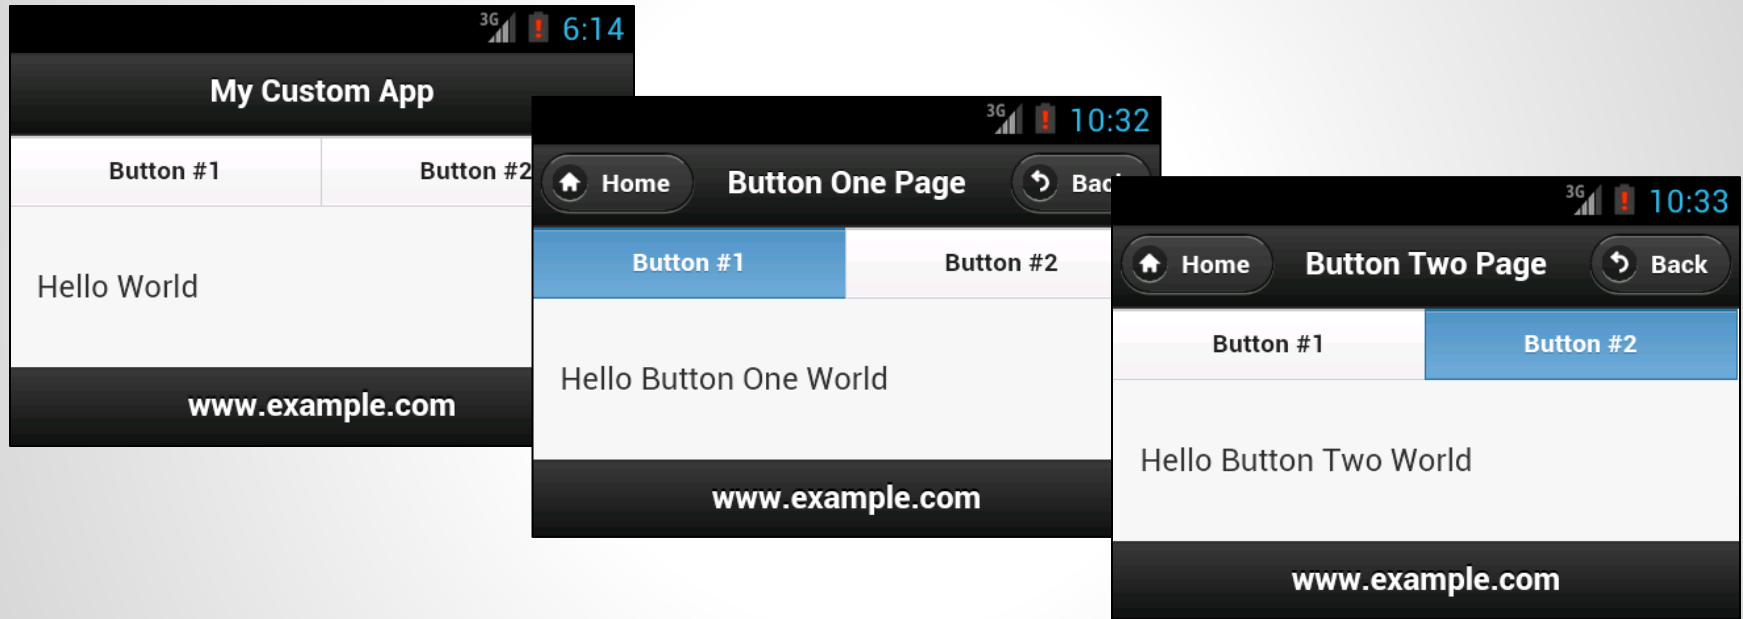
3G 6:14

My Custom App

Button #1

Button #2

Hello World

www.example.com

3G 10:32

Home

Button One Page

Bac

Button #1

Button #2

Hello Button One World

www.example.com

3G 10:33

Home

Button Two Page

Back

Button #1

Button #2

Hello Button Two World

www.example.com